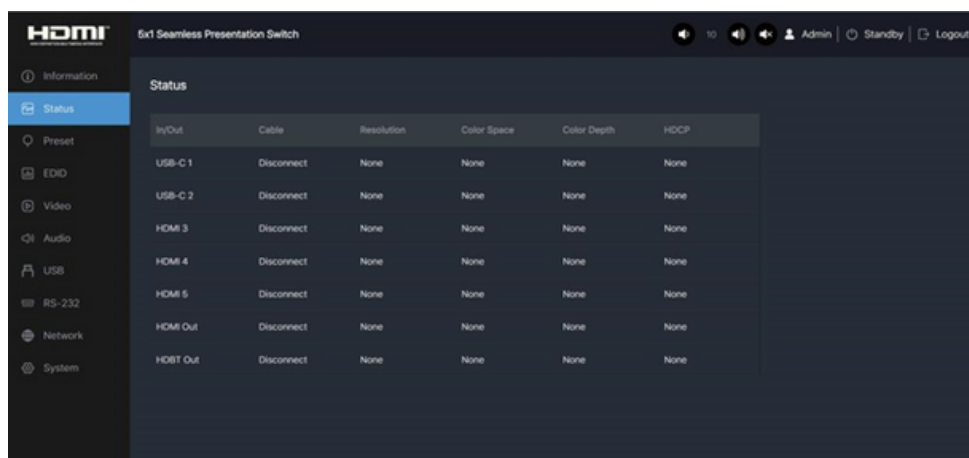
HDMI

5x1 Seamless Presentation Switch

10 Admin | Standby | Logout

Information
Status
Preset
EDID
Video
Audio
USB
RS-232
Network
System

Status

| In/Out | Cable | Resolution | Color Space | Color Depth | HDCP |
|---|---|---|---|---|---|
| USB-C 1 | Disconnect | None | None | None | None |
| USB-C 2 | Disconnect | None | None | None | None |
| HDMI 3 | Disconnect | None | None | None | None |
| HDMI 4 | Disconnect | None | None | None | None |
| HDMI 5 | Disconnect | None | None | None | None |
| HDMI Out | Disconnect | None | None | None | None |
| HDBT Out | Disconnect | None | None | None | None |